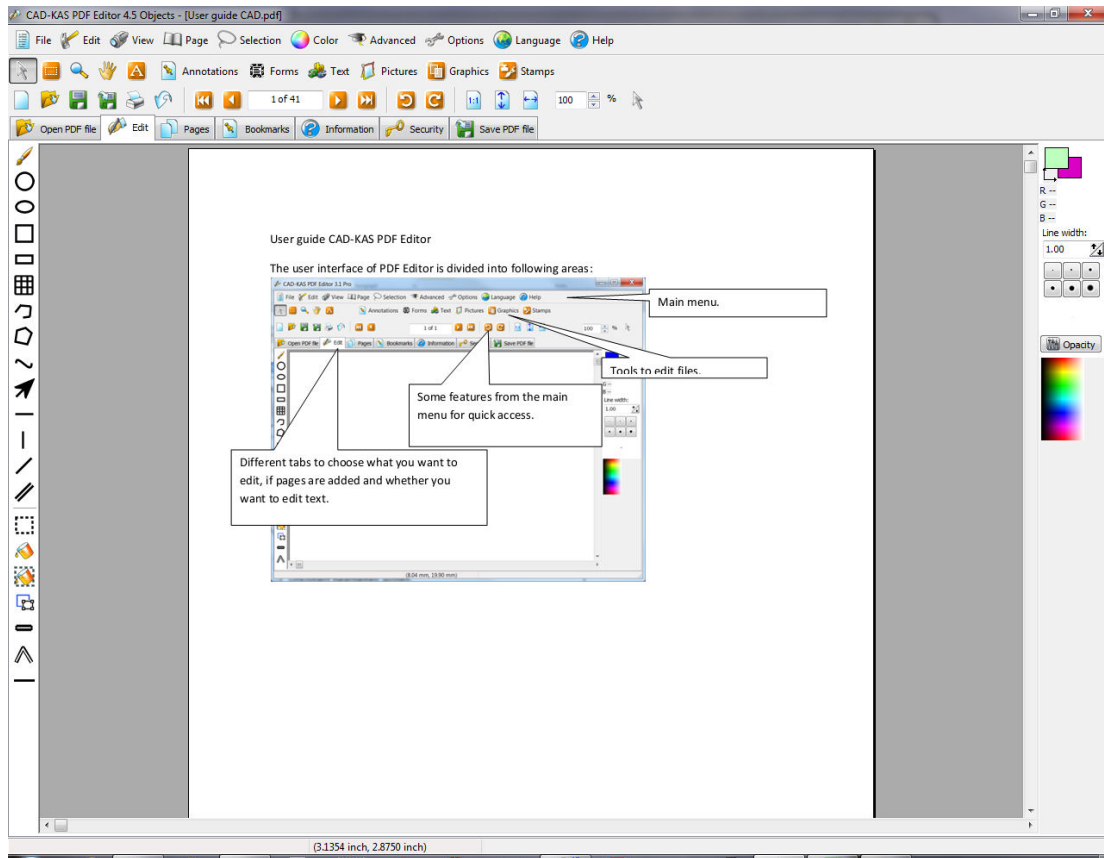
CAD-KAS PDF Editor 4.5 Objects - [User guide CAD.pdf]

File Edit View Page Selection Color Advanced Options Language Help

Annotations Forms Text Pictures Graphics Stamps

1 of 41

100 %

Open PDF file Edit Pages Bookmarks Information Security Save PDF file

R --
G --
B --
Line width:
1.00

Opacity

User guide CAD-KAS PDF Editor

The user interface of PDF Editor is divided into following areas:

CAD-KAS PDF Editor 3.1 Pro

File Edit View Page Selection Advanced Options Language Help

Annotations Forms Text Pictures Graphics Stamps

1 of 1

100 %

Open PDF file Edit Pages Bookmarks Information Se Save PDF file

Line width:
1.00

(8.04 mm, 19.90 mm)

Main menu.

Tools to edit files.

Some features from the main menu for quick access.

Different tabs to choose what you want to edit, if pages are added and whether you want to edit text.

(3.1354 inch, 2.8750 inch)